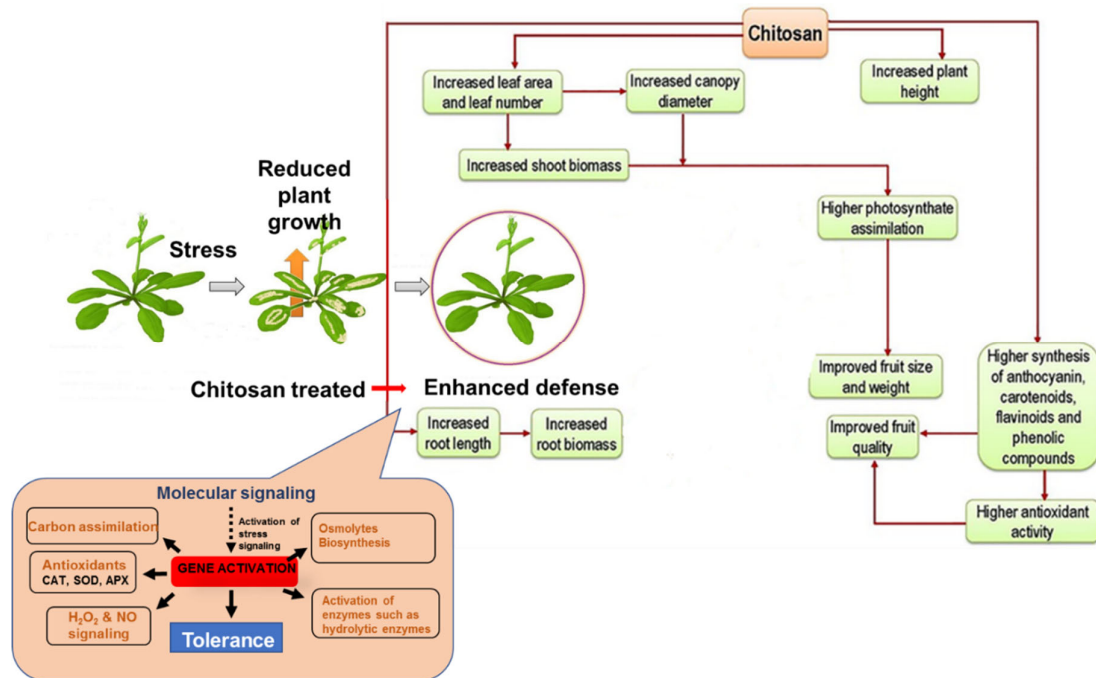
Chitosan

Increased leaf area and leaf number

Increased canopy diameter

Increased plant height

Increased shoot biomass

Higher photosynthate assimilation

Reduced plant growth

Stress

Chitosan treated

Enhanced defense

Improved fruit size and weight

Higher synthesis of anthocyanin, carotenoids, flavinoids and phenolic compounds

Improved fruit quality

Increased root length

Increased root biomass

Higher antioxidant activity

Molecular signaling

Carbon assimilation

Activation of stress signaling

Osmolytes Biosynthesis

Antioxidants CAT, SOD, APX

GENE ACTIVATION

$H_2O_2$ & NO signaling

Activation of enzymes such as hydrolytic enzymes

Tolerance